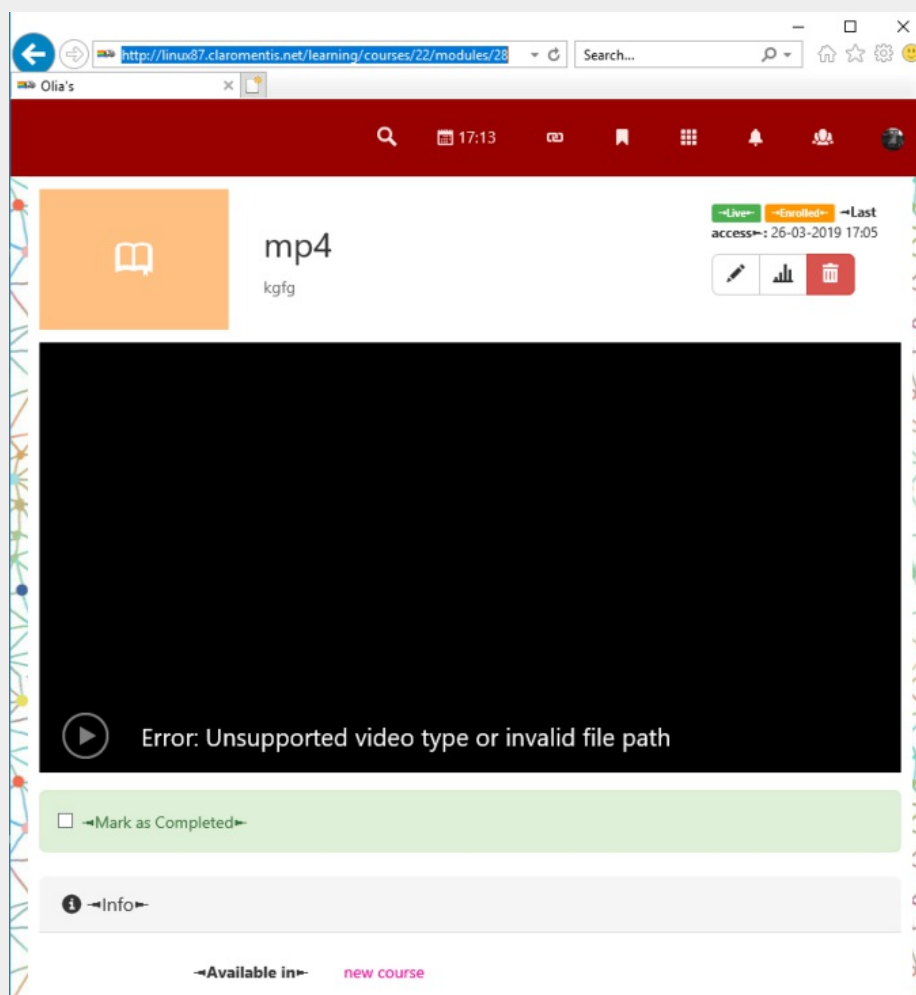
http://linux87.claromentis.net/learning/courses/22/modules/28

Search...

Olia's

17:13

mp4

kgfg

⇥Live⇤ ⇥Enrolled⇤ ⇥Last access⇤: 26-03-2019 17:05

Error: Unsupported video type or invalid file path

⇥Mark as Completed⇤

⇥Info⇤

⇥Available in⇤ new course